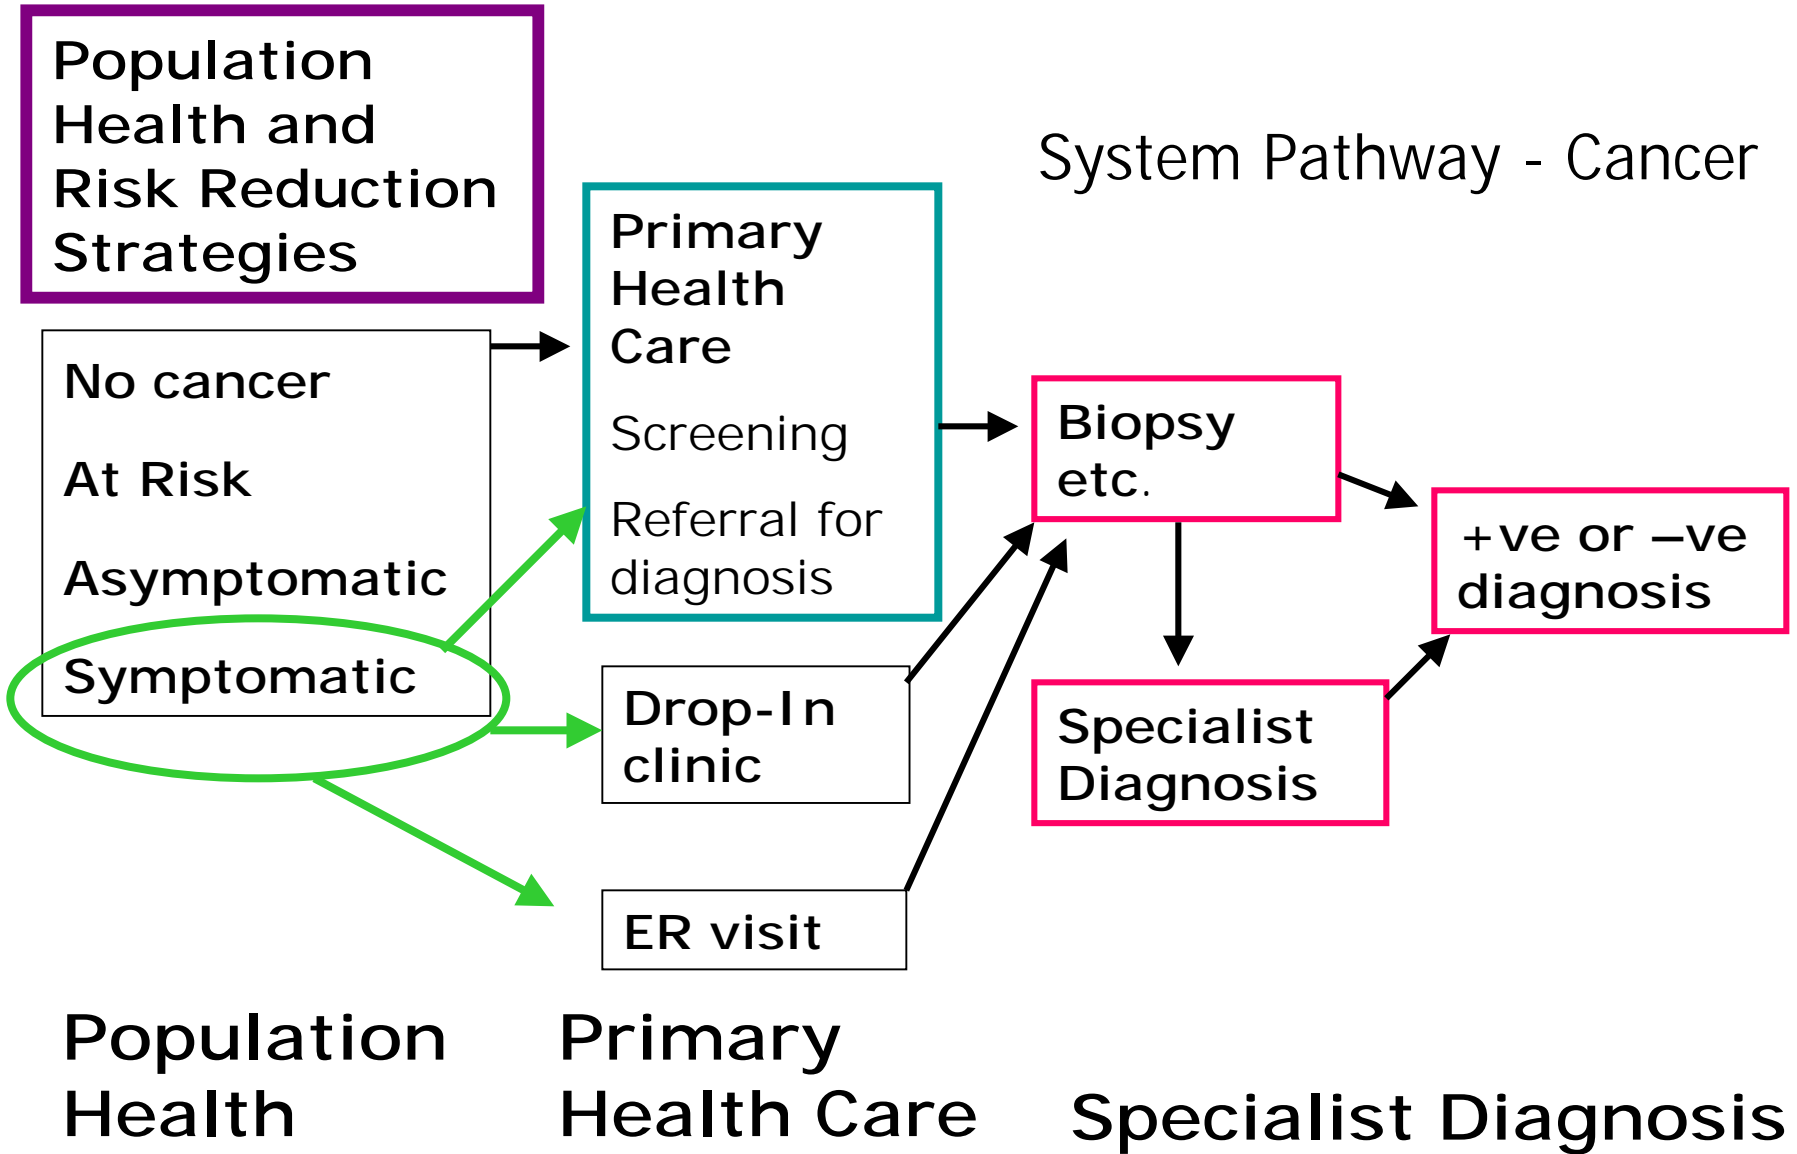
Population Health and Risk Reduction Strategies

System Pathway - Cancer

No cancer

At Risk

Asymptomatic

Symptomatic

Primary Health Care

Screening

Referral for diagnosis

Drop-In clinic

ER visit

Biopsy etc.

+ve or –ve diagnosis

Specialist Diagnosis

Population Health

Primary Health Care

Specialist Diagnosis